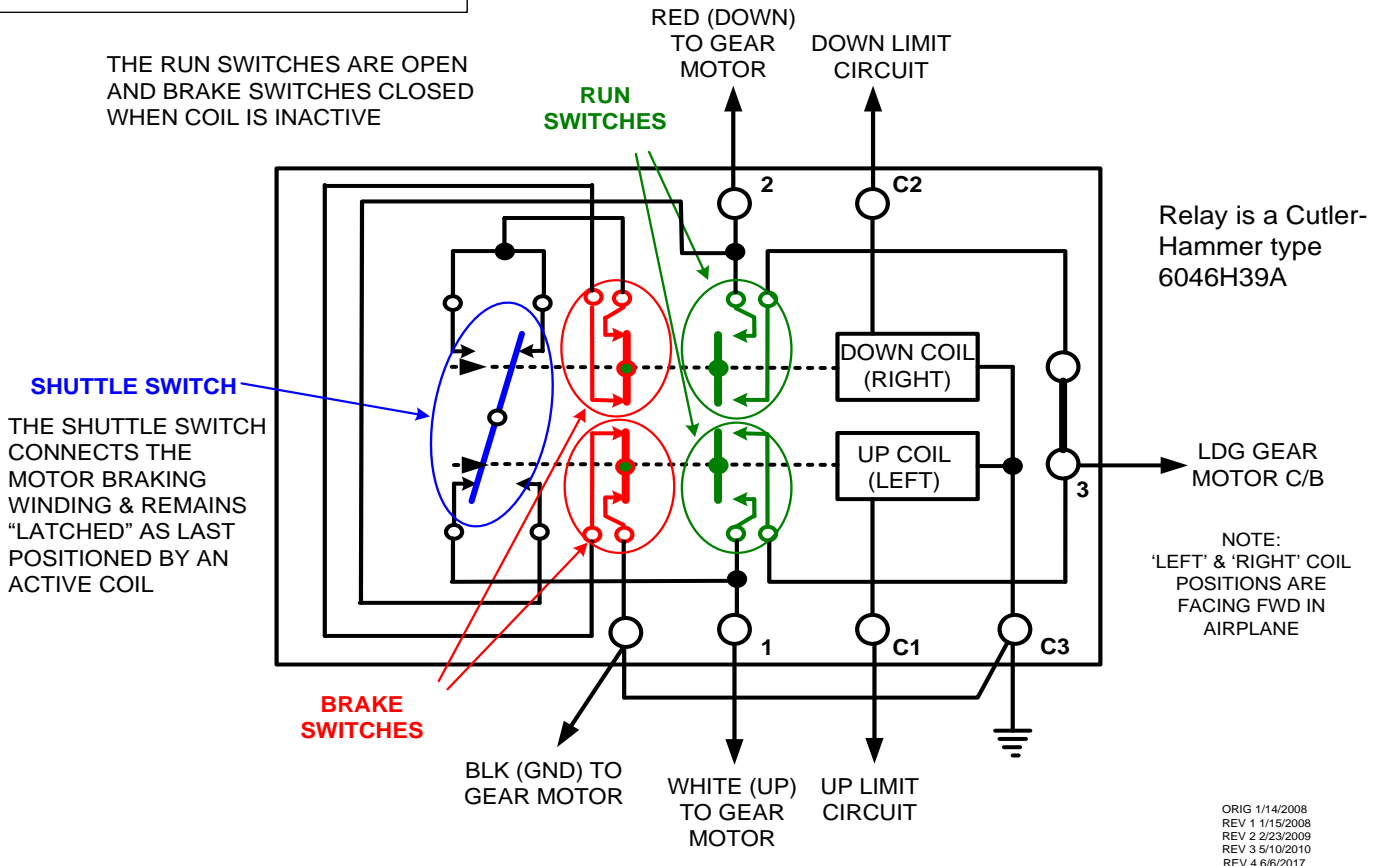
RED (DOWN) TO GEAR MOTOR

DOWN LIMIT CIRCUIT

THE RUN SWITCHES ARE OPEN AND BRAKE SWITCHES CLOSED WHEN COIL IS INACTIVE

RUN SWITCHES

2

C2

Relay is a Cutler-Hammer type 6046H39A

SHUTTLE SWITCH

THE SHUTTLE SWITCH CONNECTS THE MOTOR BRAKING WINDING & REMAINS "LATCHED" AS LAST POSITIONED BY AN ACTIVE COIL

DOWN COIL (RIGHT)

UP COIL (LEFT)

LDG GEAR MOTOR C/B

3

NOTE: 'LEFT' & 'RIGHT' COIL POSITIONS ARE FACING FWD IN AIRPLANE

1

C1

C3

BRAKE SWITCHES

BLK (GND) TO GEAR MOTOR

WHITE (UP) TO GEAR MOTOR

UP LIMIT CIRCUIT

ORIG 1/14/2008
REV 1 1/15/2008
REV 2 2/23/2009
REV 3 5/10/2010
REV 4 6/6/2017